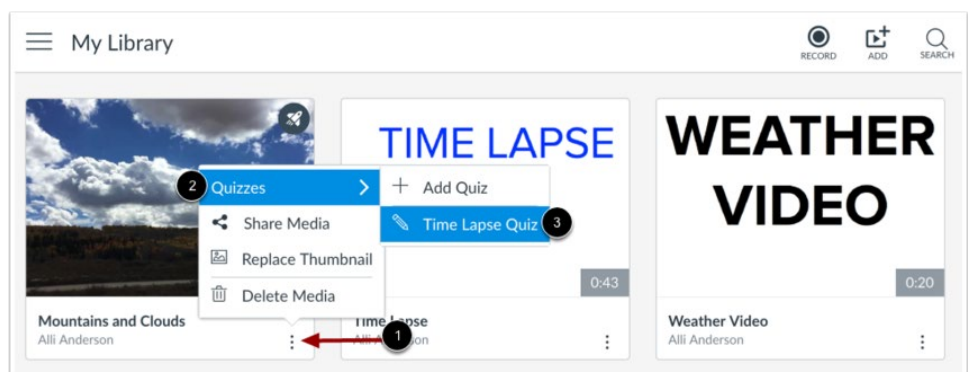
My Library

RECORD ADD SEARCH

2 Quizzes

Share Media

Replace Thumbnail

Delete Media

+ Add Quiz

Time Lapse Quiz 3

Mountains and Clouds
Alli Anderson

TIME LAPSE

0:43

Time Lapse
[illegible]

1

WEATHER VIDEO

0:20

Weather Video
Alli Anderson